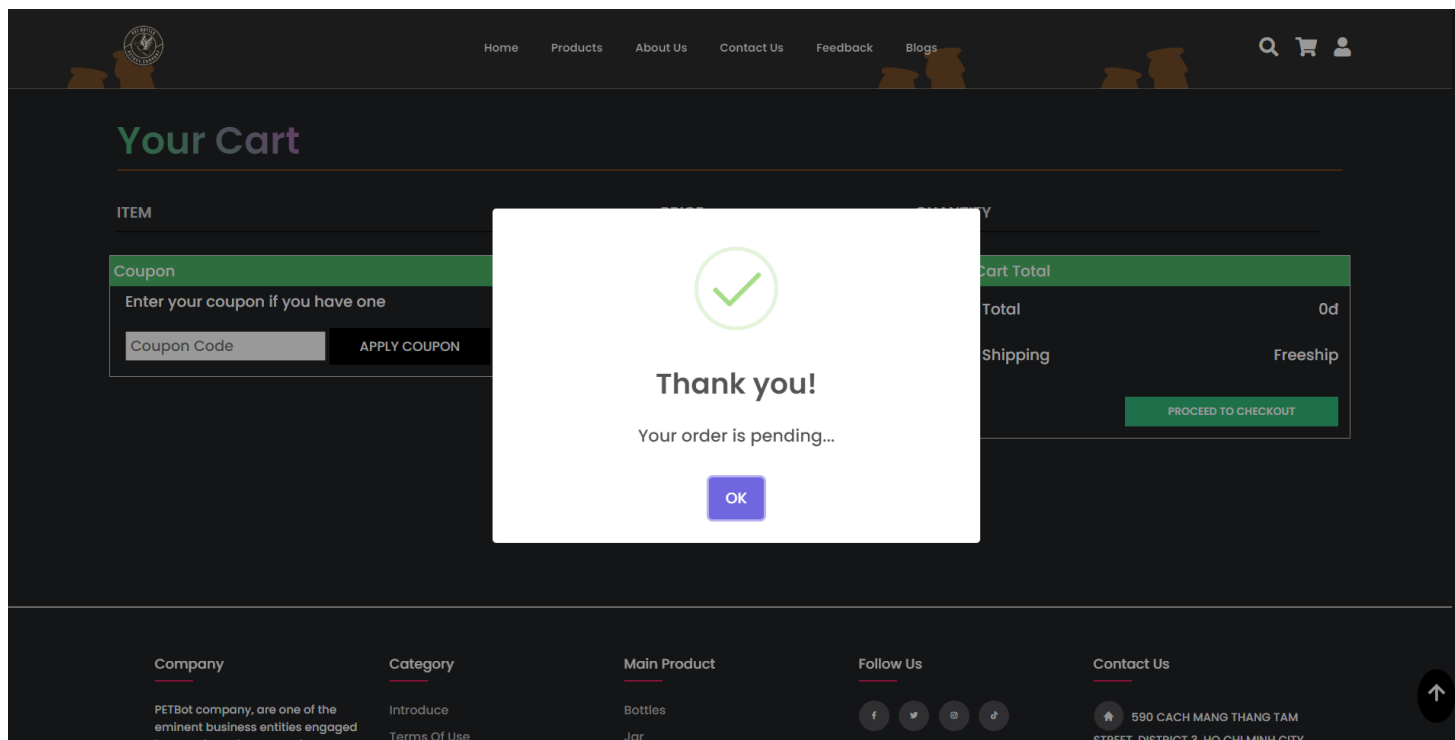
Home Products About Us Contact Us Feedback Blogs

Your Cart

ITEM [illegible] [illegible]

Coupon

Enter your coupon if you have one

Coupon Code

APPLY COUPON

Cart Total

Total 0d

Shipping Freeship

PROCEED TO CHECKOUT

Thank you!

Your order is pending...

OK

Company

PETBot company, are one of the eminent business entities engaged

Category

Introduce

Terms Of Use

Main Product

Bottles

Jar

Follow Us

Contact Us

590 CACH MANG THANG TAM

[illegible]